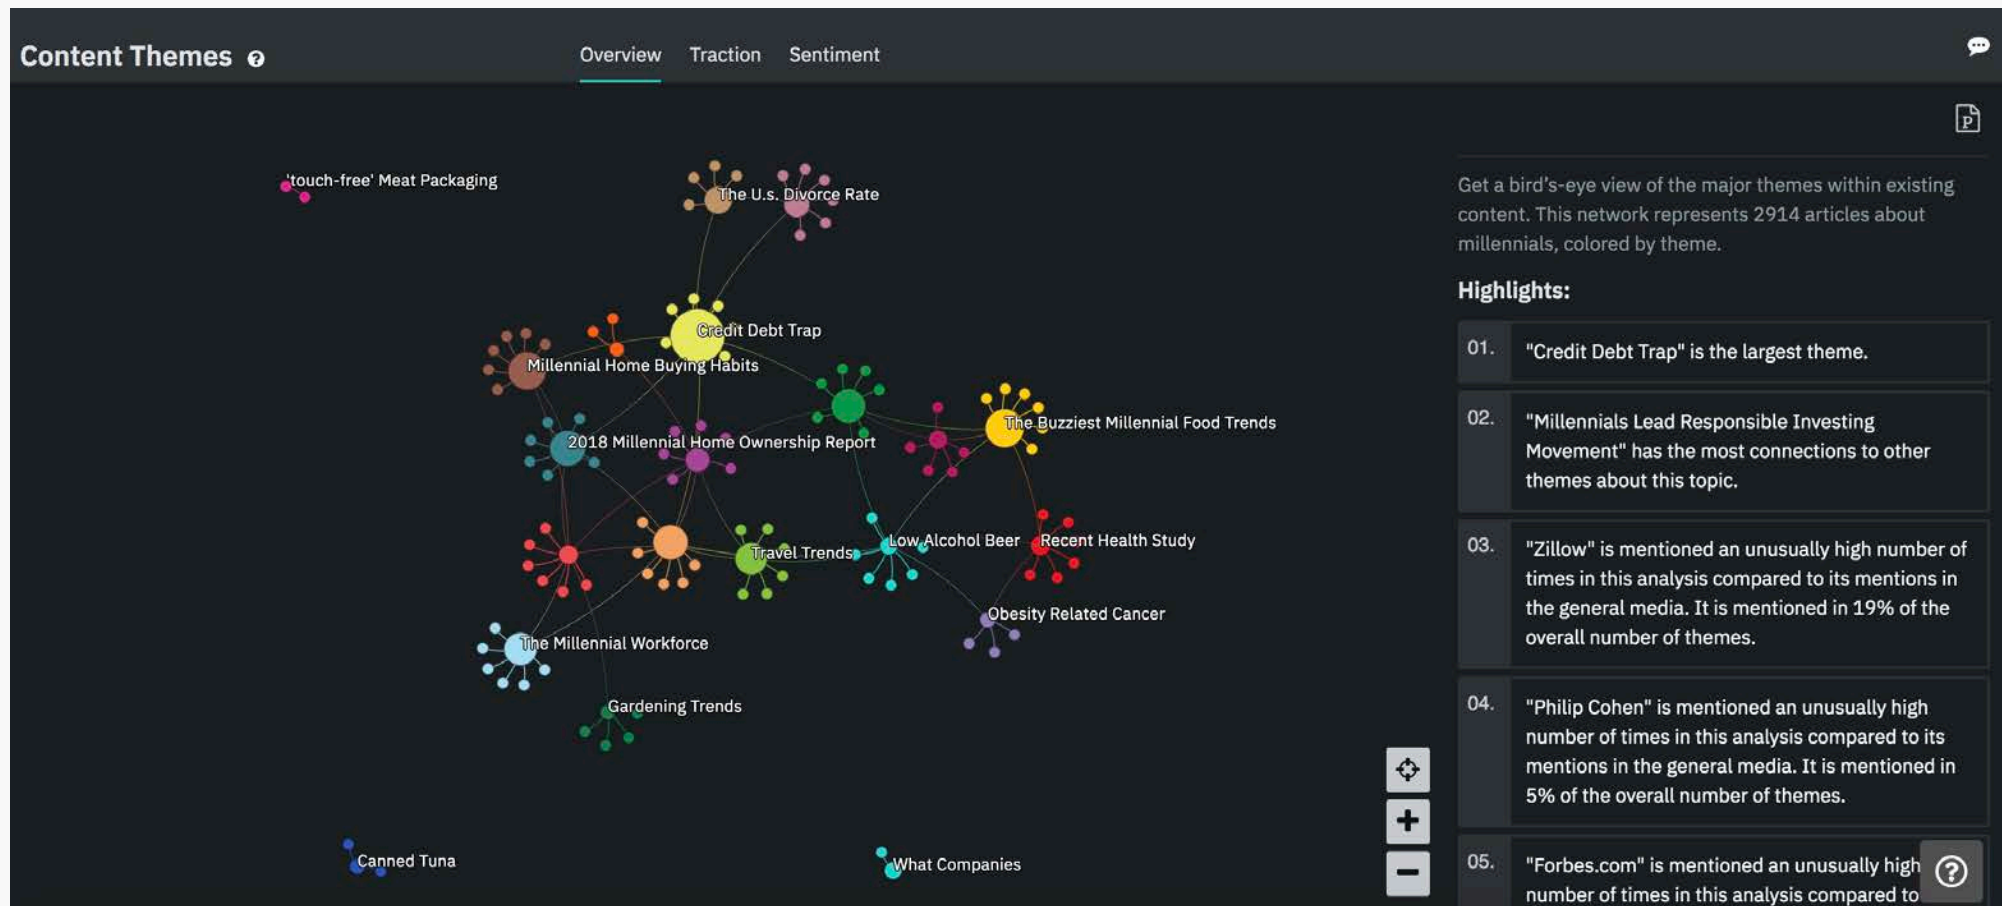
Content Themes

Overview Traction Sentiment

'touch-free' Meat Packaging
The U.S. Divorce Rate
Credit Debt Trap
Millennial Home Buying Habits
2018 Millennial Home Ownership Report
The Buzziest Millennial Food Trends
Travel Trends
Low Alcohol Beer
Recent Health Study
Obesity Related Cancer
The Millennial Workforce
Gardening Trends
Canned Tuna
What Companies

Get a bird's-eye view of the major themes within existing content. This network represents 2914 articles about millennials, colored by theme.

Highlights:

01. "Credit Debt Trap" is the largest theme.

02. "Millennials Lead Responsible Investing Movement" has the most connections to other themes about this topic.

03. "Zillow" is mentioned an unusually high number of times in this analysis compared to its mentions in the general media. It is mentioned in 19% of the overall number of themes.

04. "Philip Cohen" is mentioned an unusually high number of times in this analysis compared to its mentions in the general media. It is mentioned in 5% of the overall number of themes.

05. "Forbes.com" is mentioned an unusually high number of times in this analysis compared to